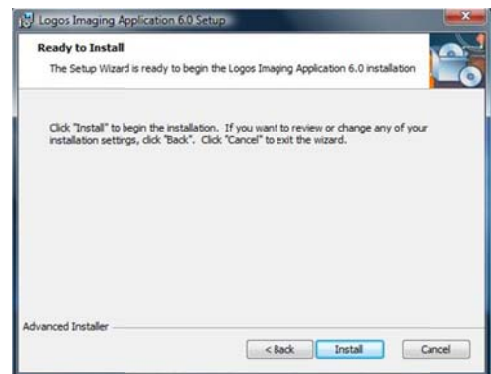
Logos Imaging Application 6.0 Setup

Ready to Install

The Setup Wizard is ready to begin the Logos Imaging Application 6.0 installation

Click "Install" to begin the installation. If you want to review or change any of your installation settings, click "Back". Click "Cancel" to exit the wizard.

Advanced Installer

< Back

Install

Cancel